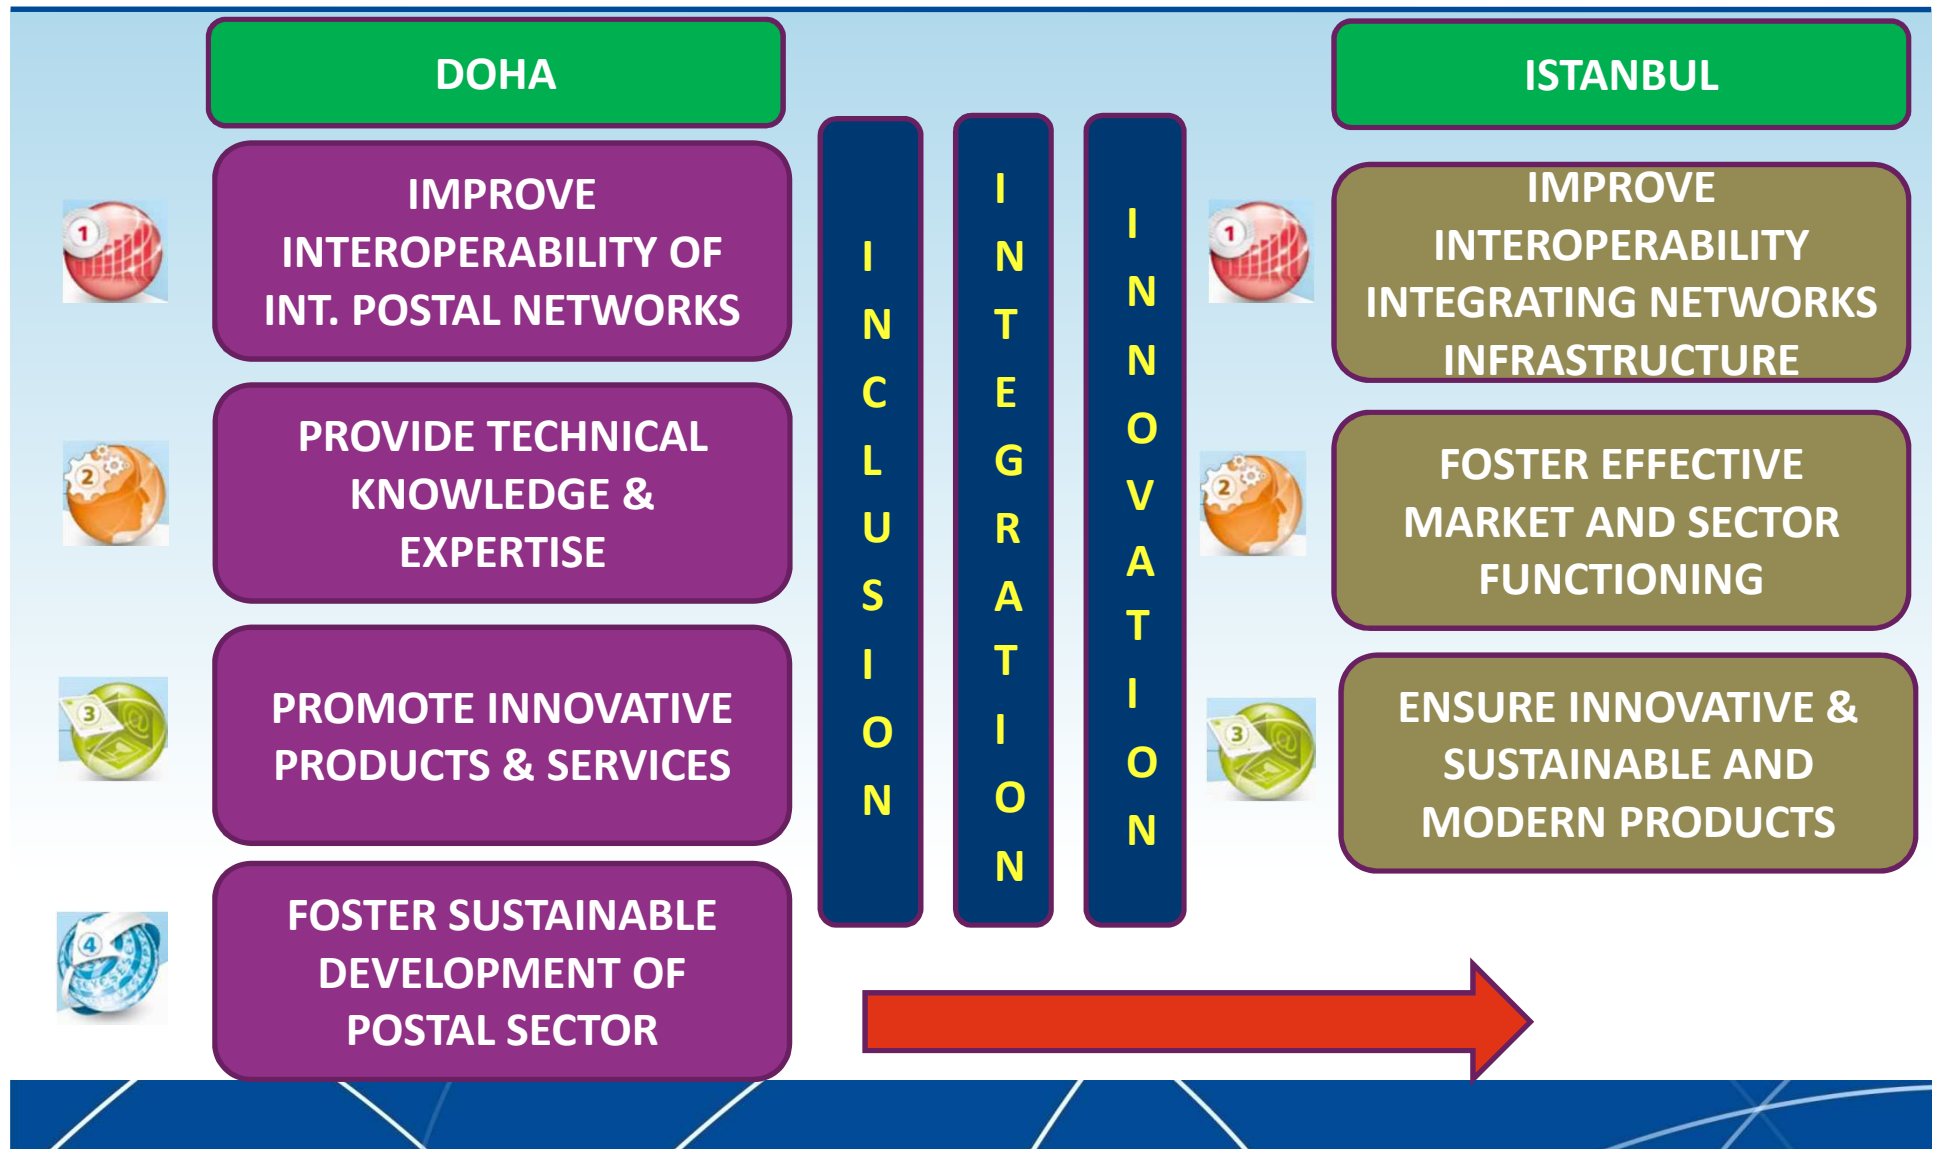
DOHA

1

IMPROVE INTEROPERABILITY OF INT. POSTAL NETWORKS

2

PROVIDE TECHNICAL KNOWLEDGE & EXPERTISE

3

PROMOTE INNOVATIVE PRODUCTS & SERVICES

4

FOSTER SUSTAINABLE DEVELOPMENT OF POSTAL SECTOR

INCLUSION

INTEGRATION

INNOVATION

ISTANBUL

1

IMPROVE INTEROPERABILITY INTEGRATING NETWORKS INFRASTRUCTURE

2

FOSTER EFFECTIVE MARKET AND SECTOR FUNCTIONING

3

ENSURE INNOVATIVE & SUSTAINABLE AND MODERN PRODUCTS